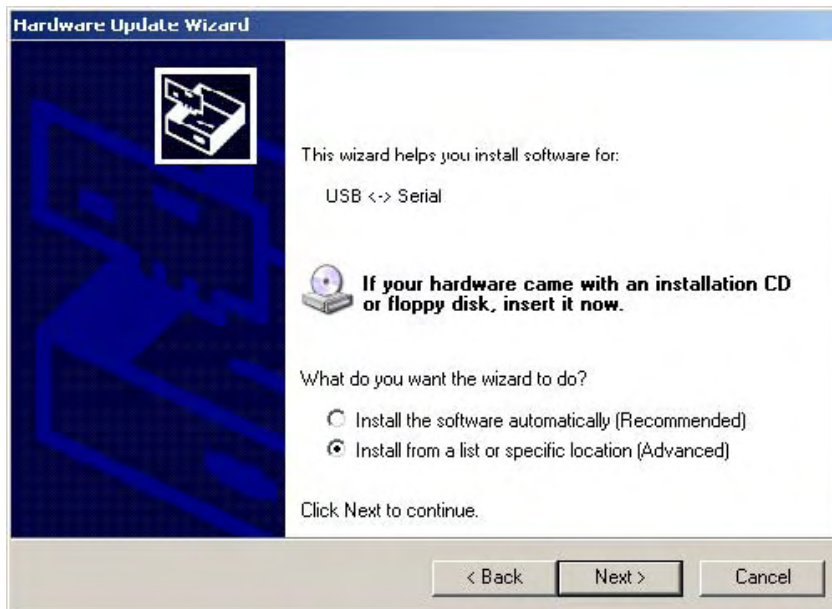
Hardware Update Wizard

This wizard helps you install software for:

USB <-> Serial

If your hardware came with an installation CD or floppy disk, insert it now.

What do you want the wizard to do?

Install the software automatically (Recommended)

Install from a list or specific location (Advanced)

Click Next to continue.

< Back

Next >

Cancel